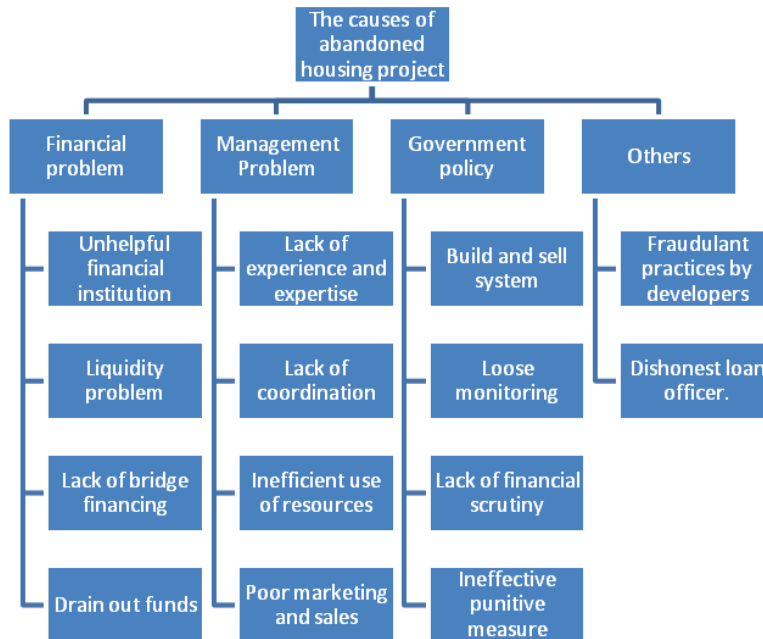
The causes of abandoned housing project

Financial problem

Unhelpful financial institution

Liquidity problem

Lack of bridge financing

Drain out funds

Management Problem

Lack of experience and expertise

Lack of coordination

Inefficient use of resources

Poor marketing and sales

Government policy

Build and sell system

Loose monitoring

Lack of financial scrutiny

Ineffective punitive measure

Others

Fraudulant practices by developers

Dishonest loan officer.